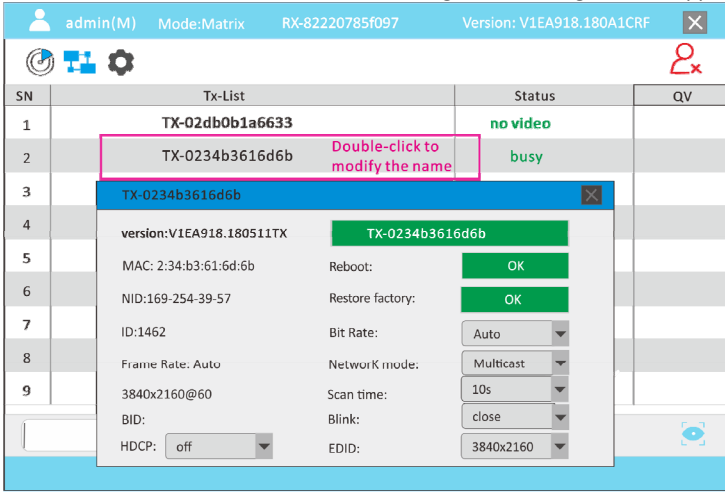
admin(M) Mode:Matrix RX-82220785f097 Version: V1EA918.180A1CRF

| SN | Tx-List | Status | QV |
|---|---|---|---|
| 1 | TX-02db0b1a6633 | no video | |
| 2 | TX-0234b3616d6b | busy | |
| 3 | | | |
| 4 | | | |
| 5 | | | |
| 6 | | | |
| 7 | | | |
| 8 | | | |
| 9 | | | |

Double-click to modify the name

TX-0234b3616d6b

version:V1EA918.180511TX
TX-0234b3616d6b
MAC: 2:34:b3:61:6d:6b
Reboot: OK
NID:169-254-39-57
Restore factory: OK
ID:1462
Bit Rate: Auto
Frame Rate: Auto
NetworK mode: Multicast
3840x2160@60
Scan time: 10s
BID:
Blink: close
HDCP: off
EDID: 3840x2160